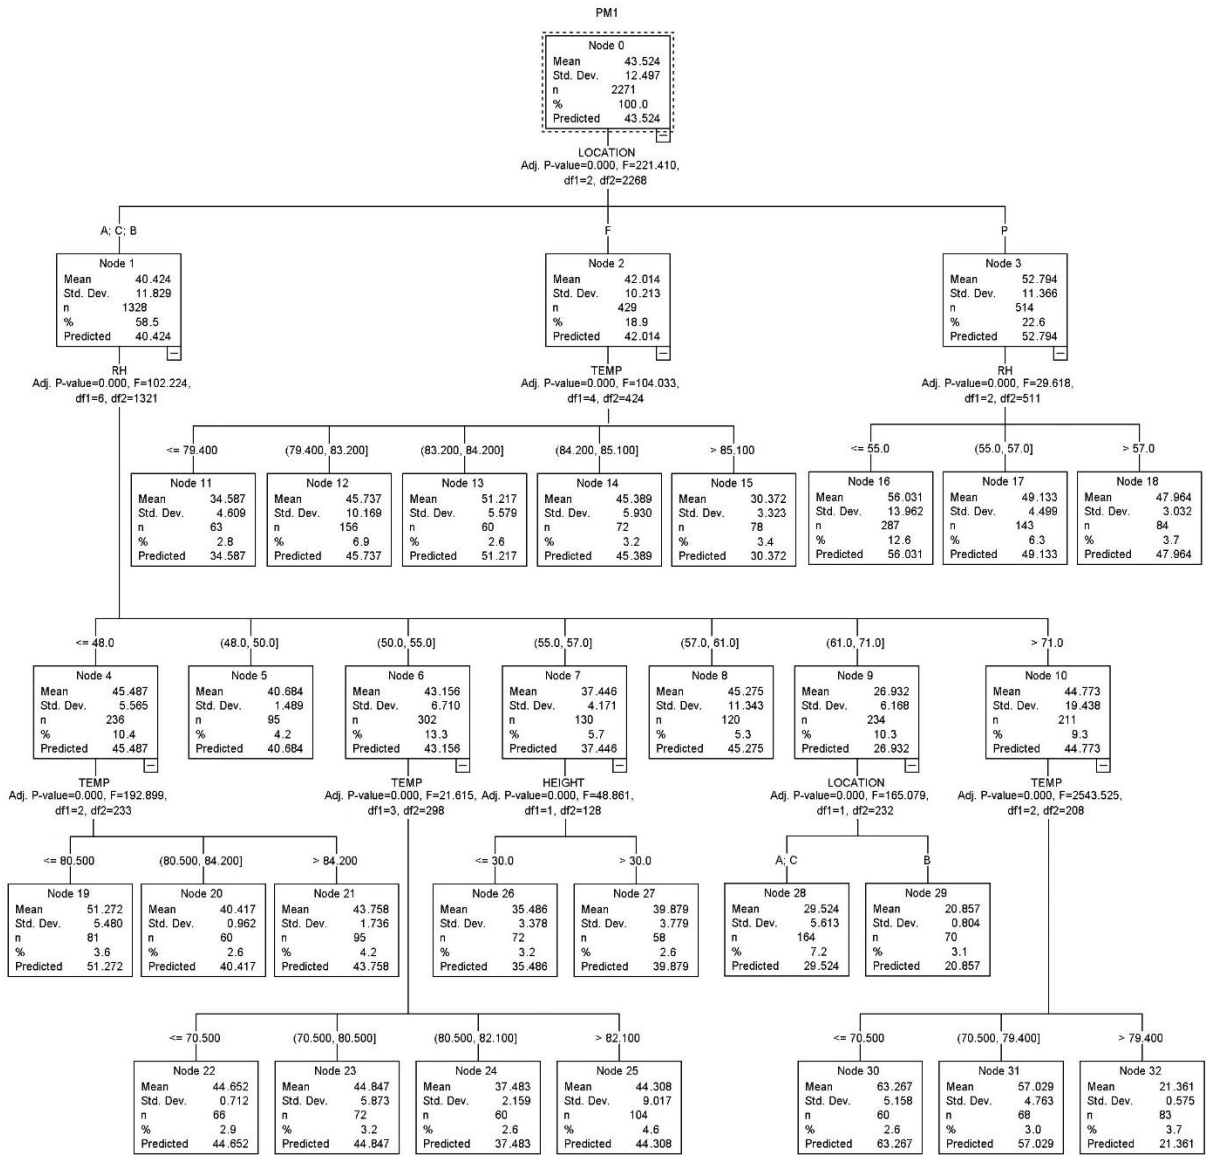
PM1

Node 0
Mean 43.524
Std. Dev. 12.497
n 2271
% 100.0
Predicted 43.524

LOCATION
Adj. P-value=0.000, F=221.410, df1=2, df2=2268

A; C; B

Node 1
Mean 40.424
Std. Dev. 11.829
n 1328
% 58.5
Predicted 40.424

RH
Adj. P-value=0.000, F=102.224, df1=6, df2=1321

F

Node 2
Mean 42.014
Std. Dev. 10.213
n 429
% 18.9
Predicted 42.014

TEMP
Adj. P-value=0.000, F=104.033, df1=4, df2=424

P

Node 3
Mean 52.794
Std. Dev. 11.366
n 514
% 22.6
Predicted 52.794

RH
Adj. P-value=0.000, F=29.618, df1=2, df2=511

<= 79.400

Node 11
Mean 34.587
Std. Dev. 4.609
n 63
% 2.8
Predicted 34.587

(79.400, 83.200]

Node 12
Mean 45.737
Std. Dev. 10.169
n 156
% 6.9
Predicted 45.737

(83.200, 84.200]

Node 13
Mean 51.217
Std. Dev. 5.579
n 60
% 2.6
Predicted 51.217

(84.200, 85.100]

Node 14
Mean 45.389
Std. Dev. 5.930
n 72
% 3.2
Predicted 45.389

> 85.100

Node 15
Mean 30.372
Std. Dev. 3.323
n 78
% 3.4
Predicted 30.372

<= 55.0

Node 16
Mean 56.031
Std. Dev. 13.962
n 287
% 12.6
Predicted 56.031

(55.0, 57.0]

Node 17
Mean 49.133
Std. Dev. 4.499
n 143
% 6.3
Predicted 49.133

> 57.0

Node 18
Mean 47.964
Std. Dev. 3.032
n 84
% 3.7
Predicted 47.964

<= 48.0

Node 4
Mean 45.487
Std. Dev. 5.565
n 236
% 10.4
Predicted 45.487

TEMP
Adj. P-value=0.000, F=192.899, df1=2, df2=233

(48.0, 50.0]

Node 5
Mean 40.684
Std. Dev. 1.489
n 95
% 4.2
Predicted 40.684

(50.0, 55.0]

Node 6
Mean 43.156
Std. Dev. 6.710
n 302
% 13.3
Predicted 43.156

TEMP
Adj. P-value=0.000, F=21.615, df1=3, df2=298

(55.0, 57.0]

Node 7
Mean 37.446
Std. Dev. 4.171
n 130
% 5.7
Predicted 37.446

HEIGHT
Adj. P-value=0.000, F=48.861, df1=1, df2=128

(57.0, 61.0]

Node 8
Mean 45.275
Std. Dev. 11.343
n 120
% 5.3
Predicted 45.275

(61.0, 71.0]

Node 9
Mean 26.932
Std. Dev. 6.168
n 234
% 10.3
Predicted 26.932

LOCATION
Adj. P-value=0.000, F=165.079, df1=1, df2=232

> 71.0

Node 10
Mean 44.773
Std. Dev. 19.438
n 211
% 9.3
Predicted 44.773

TEMP
Adj. P-value=0.000, F=2543.525, df1=2, df2=208

<= 80.500

Node 19
Mean 51.272
Std. Dev. 5.480
n 81
% 3.6
Predicted 51.272

(80.500, 84.200]

Node 20
Mean 40.417
Std. Dev. 0.962
n 60
% 2.6
Predicted 40.417

> 84.200

Node 21
Mean 43.758
Std. Dev. 1.736
n 95
% 4.2
Predicted 43.758

<= 30.0

Node 26
Mean 35.486
Std. Dev. 3.378
n 72
% 3.2
Predicted 35.486

> 30.0

Node 27
Mean 39.879
Std. Dev. 3.779
n 58
% 2.6
Predicted 39.879

A; C

Node 28
Mean 29.524
Std. Dev. 5.613
n 164
% 7.2
Predicted 29.524

B

Node 29
Mean 20.857
Std. Dev. 0.804
n 70
% 3.1
Predicted 20.857

<= 70.500

Node 22
Mean 44.652
Std. Dev. 0.712
n 66
% 2.9
Predicted 44.652

(70.500, 80.500]

Node 23
Mean 44.847
Std. Dev. 5.873
n 72
% 3.2
Predicted 44.847

(80.500, 82.100]

Node 24
Mean 37.483
Std. Dev. 2.159
n 60
% 2.6
Predicted 37.483

> 82.100

Node 25
Mean 44.308
Std. Dev. 9.017
n 104
% 4.6
Predicted 44.308

<= 70.500

Node 30
Mean 63.267
Std. Dev. 5.158
n 60
% 2.6
Predicted 63.267

(70.500, 79.400]

Node 31
Mean 57.029
Std. Dev. 4.763
n 68
% 3.0
Predicted 57.029

> 79.400

Node 32
Mean 21.361
Std. Dev. 0.575
n 83
% 3.7
Predicted 21.361